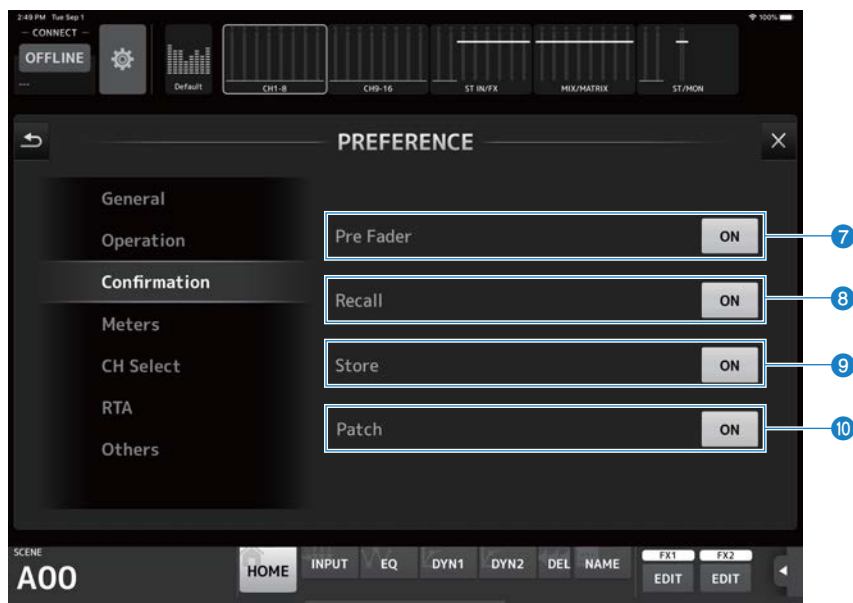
2:49 PM Tue Sep 1
100%
— CONNECT —
OFFLINE
---
Default
CH1-8
CH9-16
ST IN/FX
MIX/MATRIX
ST/MON

PREFERENCE

General
Operation
Confirmation
Meters
CH Select
RTA
Others

Pre Fader ON
7
Recall ON
8
Store ON
9
Patch ON
10

SCENE
A00
HOME
INPUT
EQ
DYN1
DYN2
DEL
NAME
FX1
EDIT
FX2
EDIT